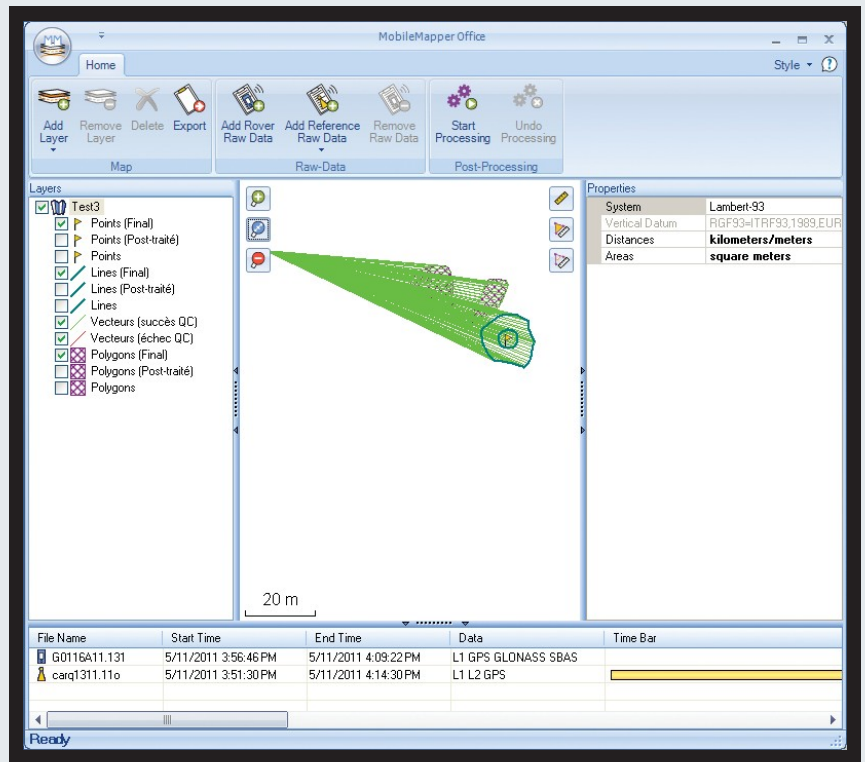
MobileMapper Office

Home

Style

Add Layer
Remove Layer
Delete
Export
Map

Add Rover Raw Data
Add Reference Raw Data
Remove Raw Data
Raw-Data

Start Processing
Undo Processing
Post-Processing

Layers
Test3
Points (Final)
Points (Post-traité)
Points
Lines (Final)
Lines (Post-traité)
Lines
Vecteurs (succès QC)
Vecteurs (échec QC)
Polygons (Final)
Polygons (Post-traité)
Polygons

20 m

Properties
| System | Lambert-93 |
|---|---|
| Vertical Datum | RGF93=ITRF93,1989,EUR |
| Distances | kilometers/meters |
| Areas | square meters |

| File Name | Start Time | End Time | Data | Time Bar |
|---|---|---|---|---|
| G0116A11.131 | 5/11/2011 3:56:46 PM | 5/11/2011 4:09:22 PM | L1 GPS GLONASS SBAS | |
| carq1311.11o | 5/11/2011 3:51:30 PM | 5/11/2011 4:14:30 PM | L1 L2 GPS | |

Ready